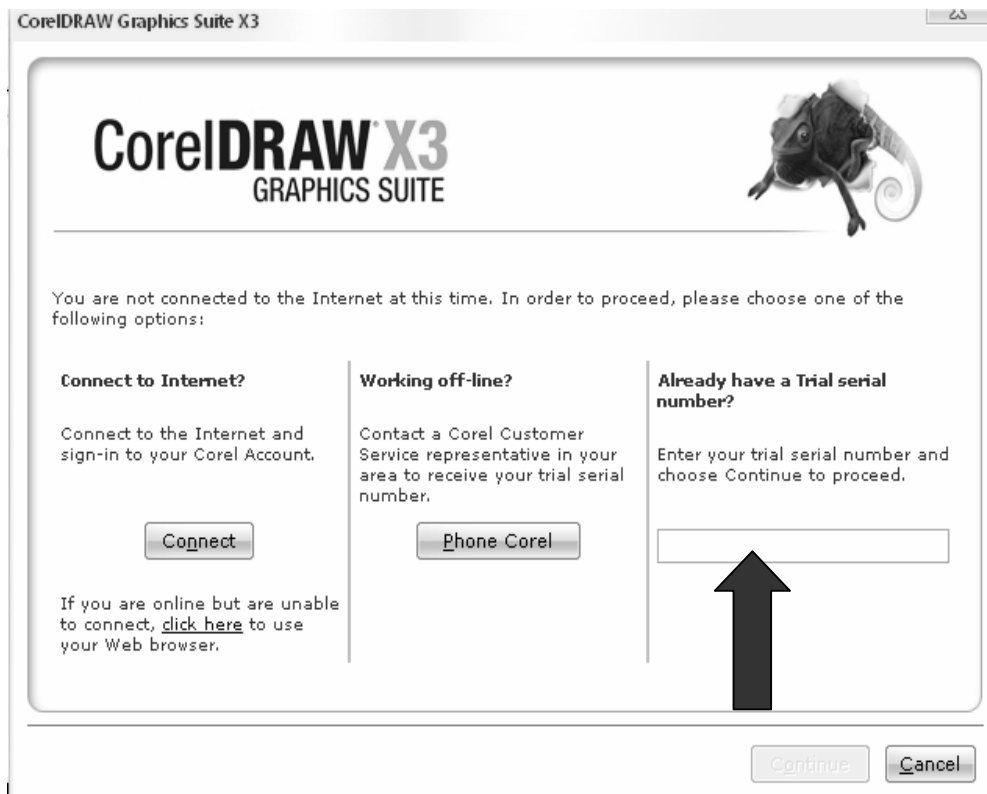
CorelDRAW Graphics Suite X3

CorelDRAW X3
GRAPHICS SUITE

You are not connected to the Internet at this time. In order to proceed, please choose one of the following options:

Connect to Internet?

Connect to the Internet and sign-in to your Corel Account.

Connect

If you are online but are unable to connect, click here to use your Web browser.

Working off-line?

Contact a Corel Customer Service representative in your area to receive your trial serial number.

Phone Corel

Already have a Trial serial number?

Enter your trial serial number and choose Continue to proceed.

Continue

Cancel